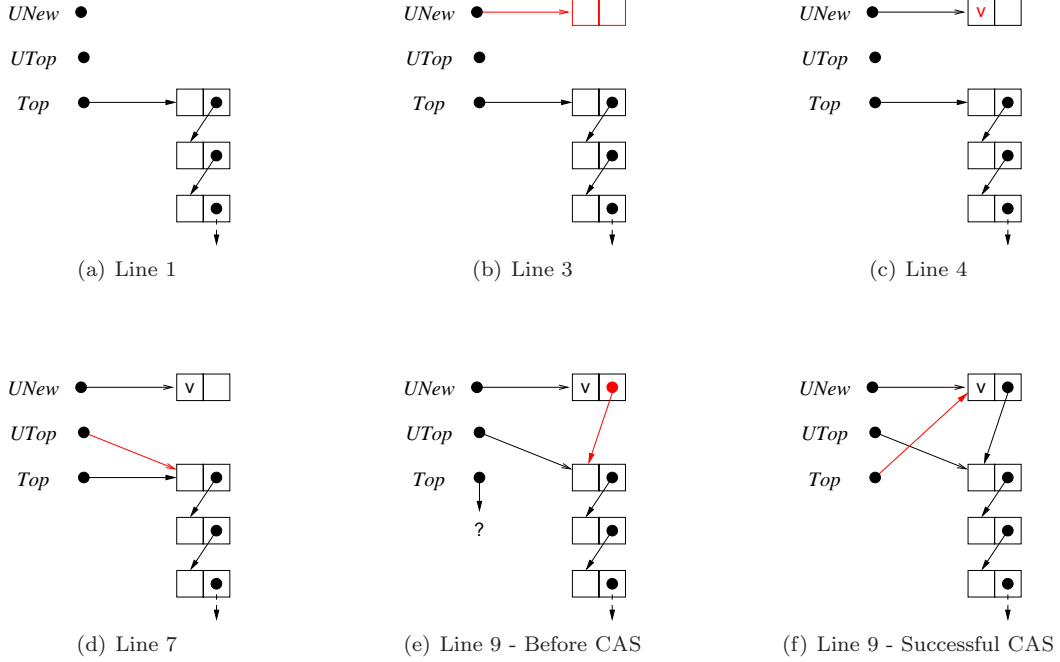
UNew
UTop
Top

(a) Line 1

UNew
UTop
Top

(b) Line 3

UNew
v
UTop
Top

(c) Line 4

UNew
v
UTop
Top

(d) Line 7

UNew
v
UTop
Top
?

(e) Line 9 - Before CAS

UNew
v
UTop
Top

(f) Line 9 - Successful CAS